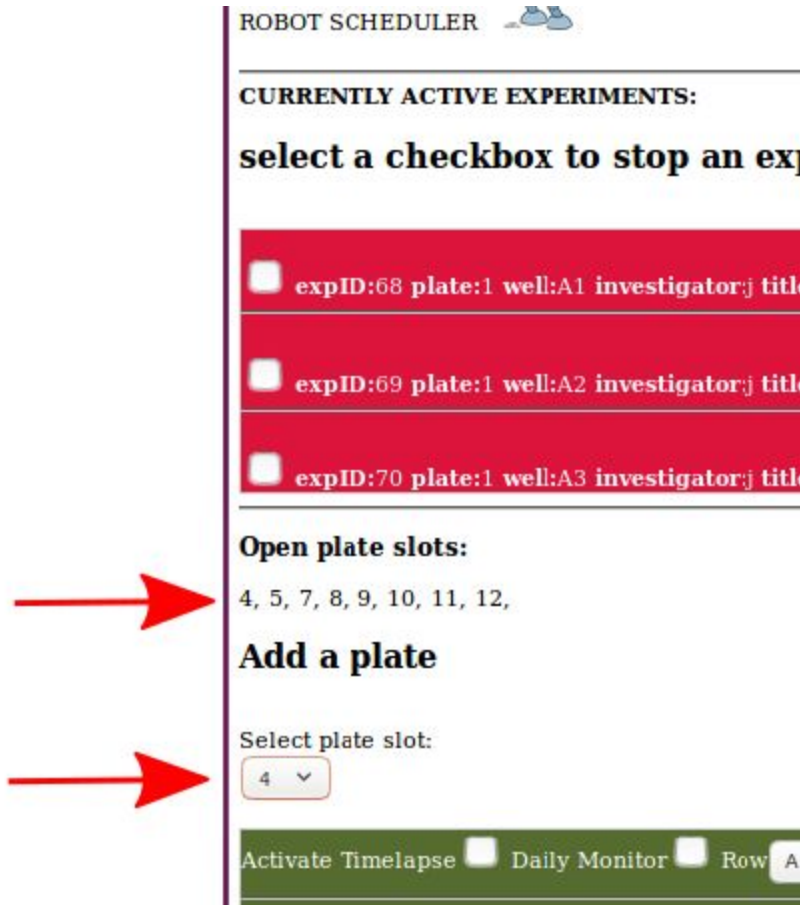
ROBOT SCHEDULER

CURRENTLY ACTIVE EXPERIMENTS:

select a checkbox to stop an exp

expID:68 plate:1 well:A1 investigator:j title

expID:69 plate:1 well:A2 investigator:j title

expID:70 plate:1 well:A3 investigator:j title

Open plate slots:

4, 5, 7, 8, 9, 10, 11, 12,

Add a plate

Select plate slot:
4

Activate Timelapse Daily Monitor Row A